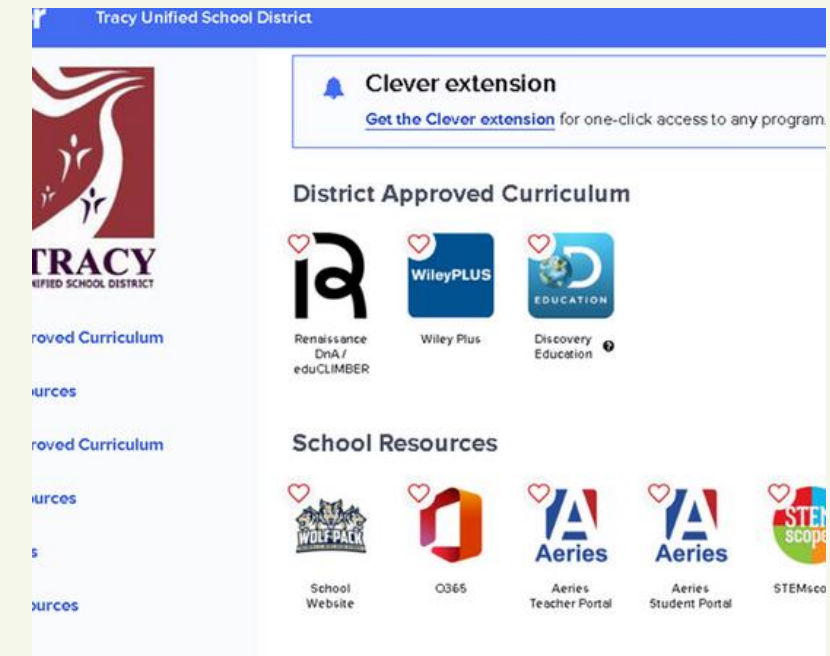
Tracy Unified School District

TRACY
IFIED SCHOOL DISTRICT

roved Curriculum

urces

roved Curriculum

urces

s

urces

Clever extension
Get the Clever extension for one-click access to any program.

District Approved Curriculum

Renaissance DnA / eduCLIMBER

WileyPLUS
Wiley Plus

EDUCATION
Discovery Education

School Resources

WOLF PACK
School Website

O365

Aeries
Aeries Teacher Portal

Aeries
Aeries Student Portal

STEM scope
STEMsco